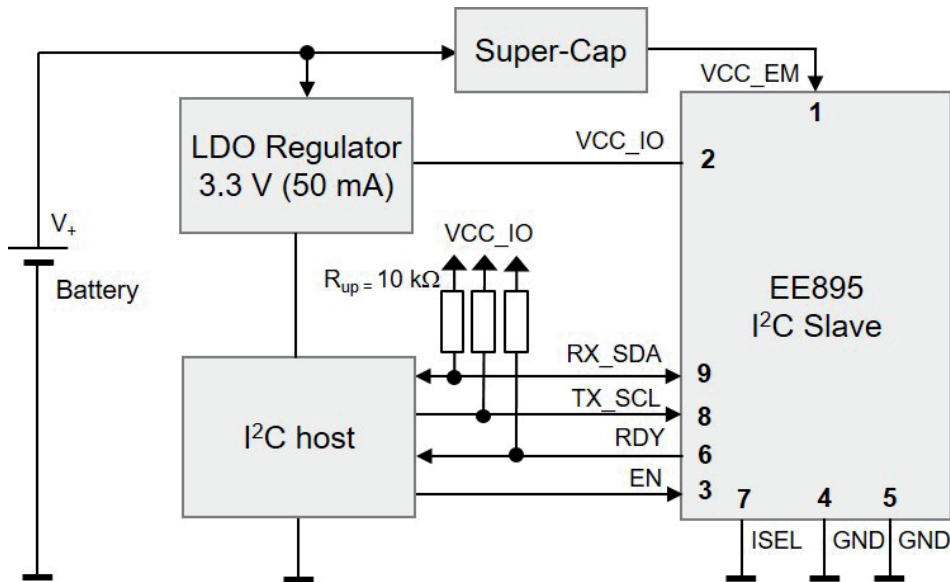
Super-Cap

VCC_EM

1

LDO Regulator
3.3 V (50 mA)

VCC_IO

2

$V_+$

Battery

VCC_IO

$R_{up} = 10\ k\Omega$

EE895
$I^2C$ Slave

RX_SDA

9

TX_SCL

8

$I^2C$ host

RDY

6

EN

3

7

4

5

ISEL

GND

GND